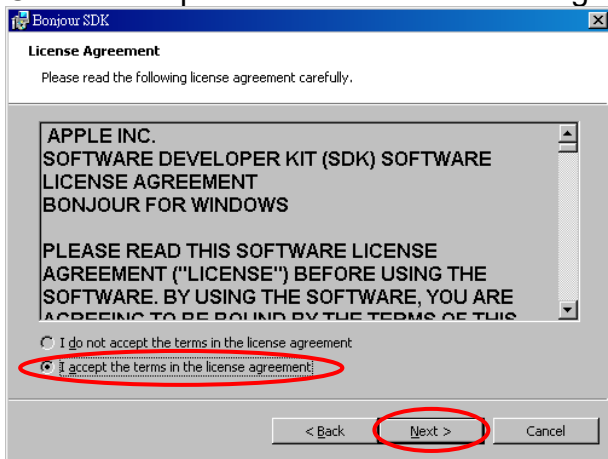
Bonjour SDK

License Agreement

Please read the following license agreement carefully.

APPLE INC.
SOFTWARE DEVELOPER KIT (SDK) SOFTWARE LICENSE AGREEMENT
BONJOUR FOR WINDOWS

PLEASE READ THIS SOFTWARE LICENSE AGREEMENT ("LICENSE") BEFORE USING THE SOFTWARE. BY USING THE SOFTWARE, YOU ARE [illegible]

I do not accept the terms in the license agreement
I accept the terms in the license agreement

< Back
Next >
Cancel